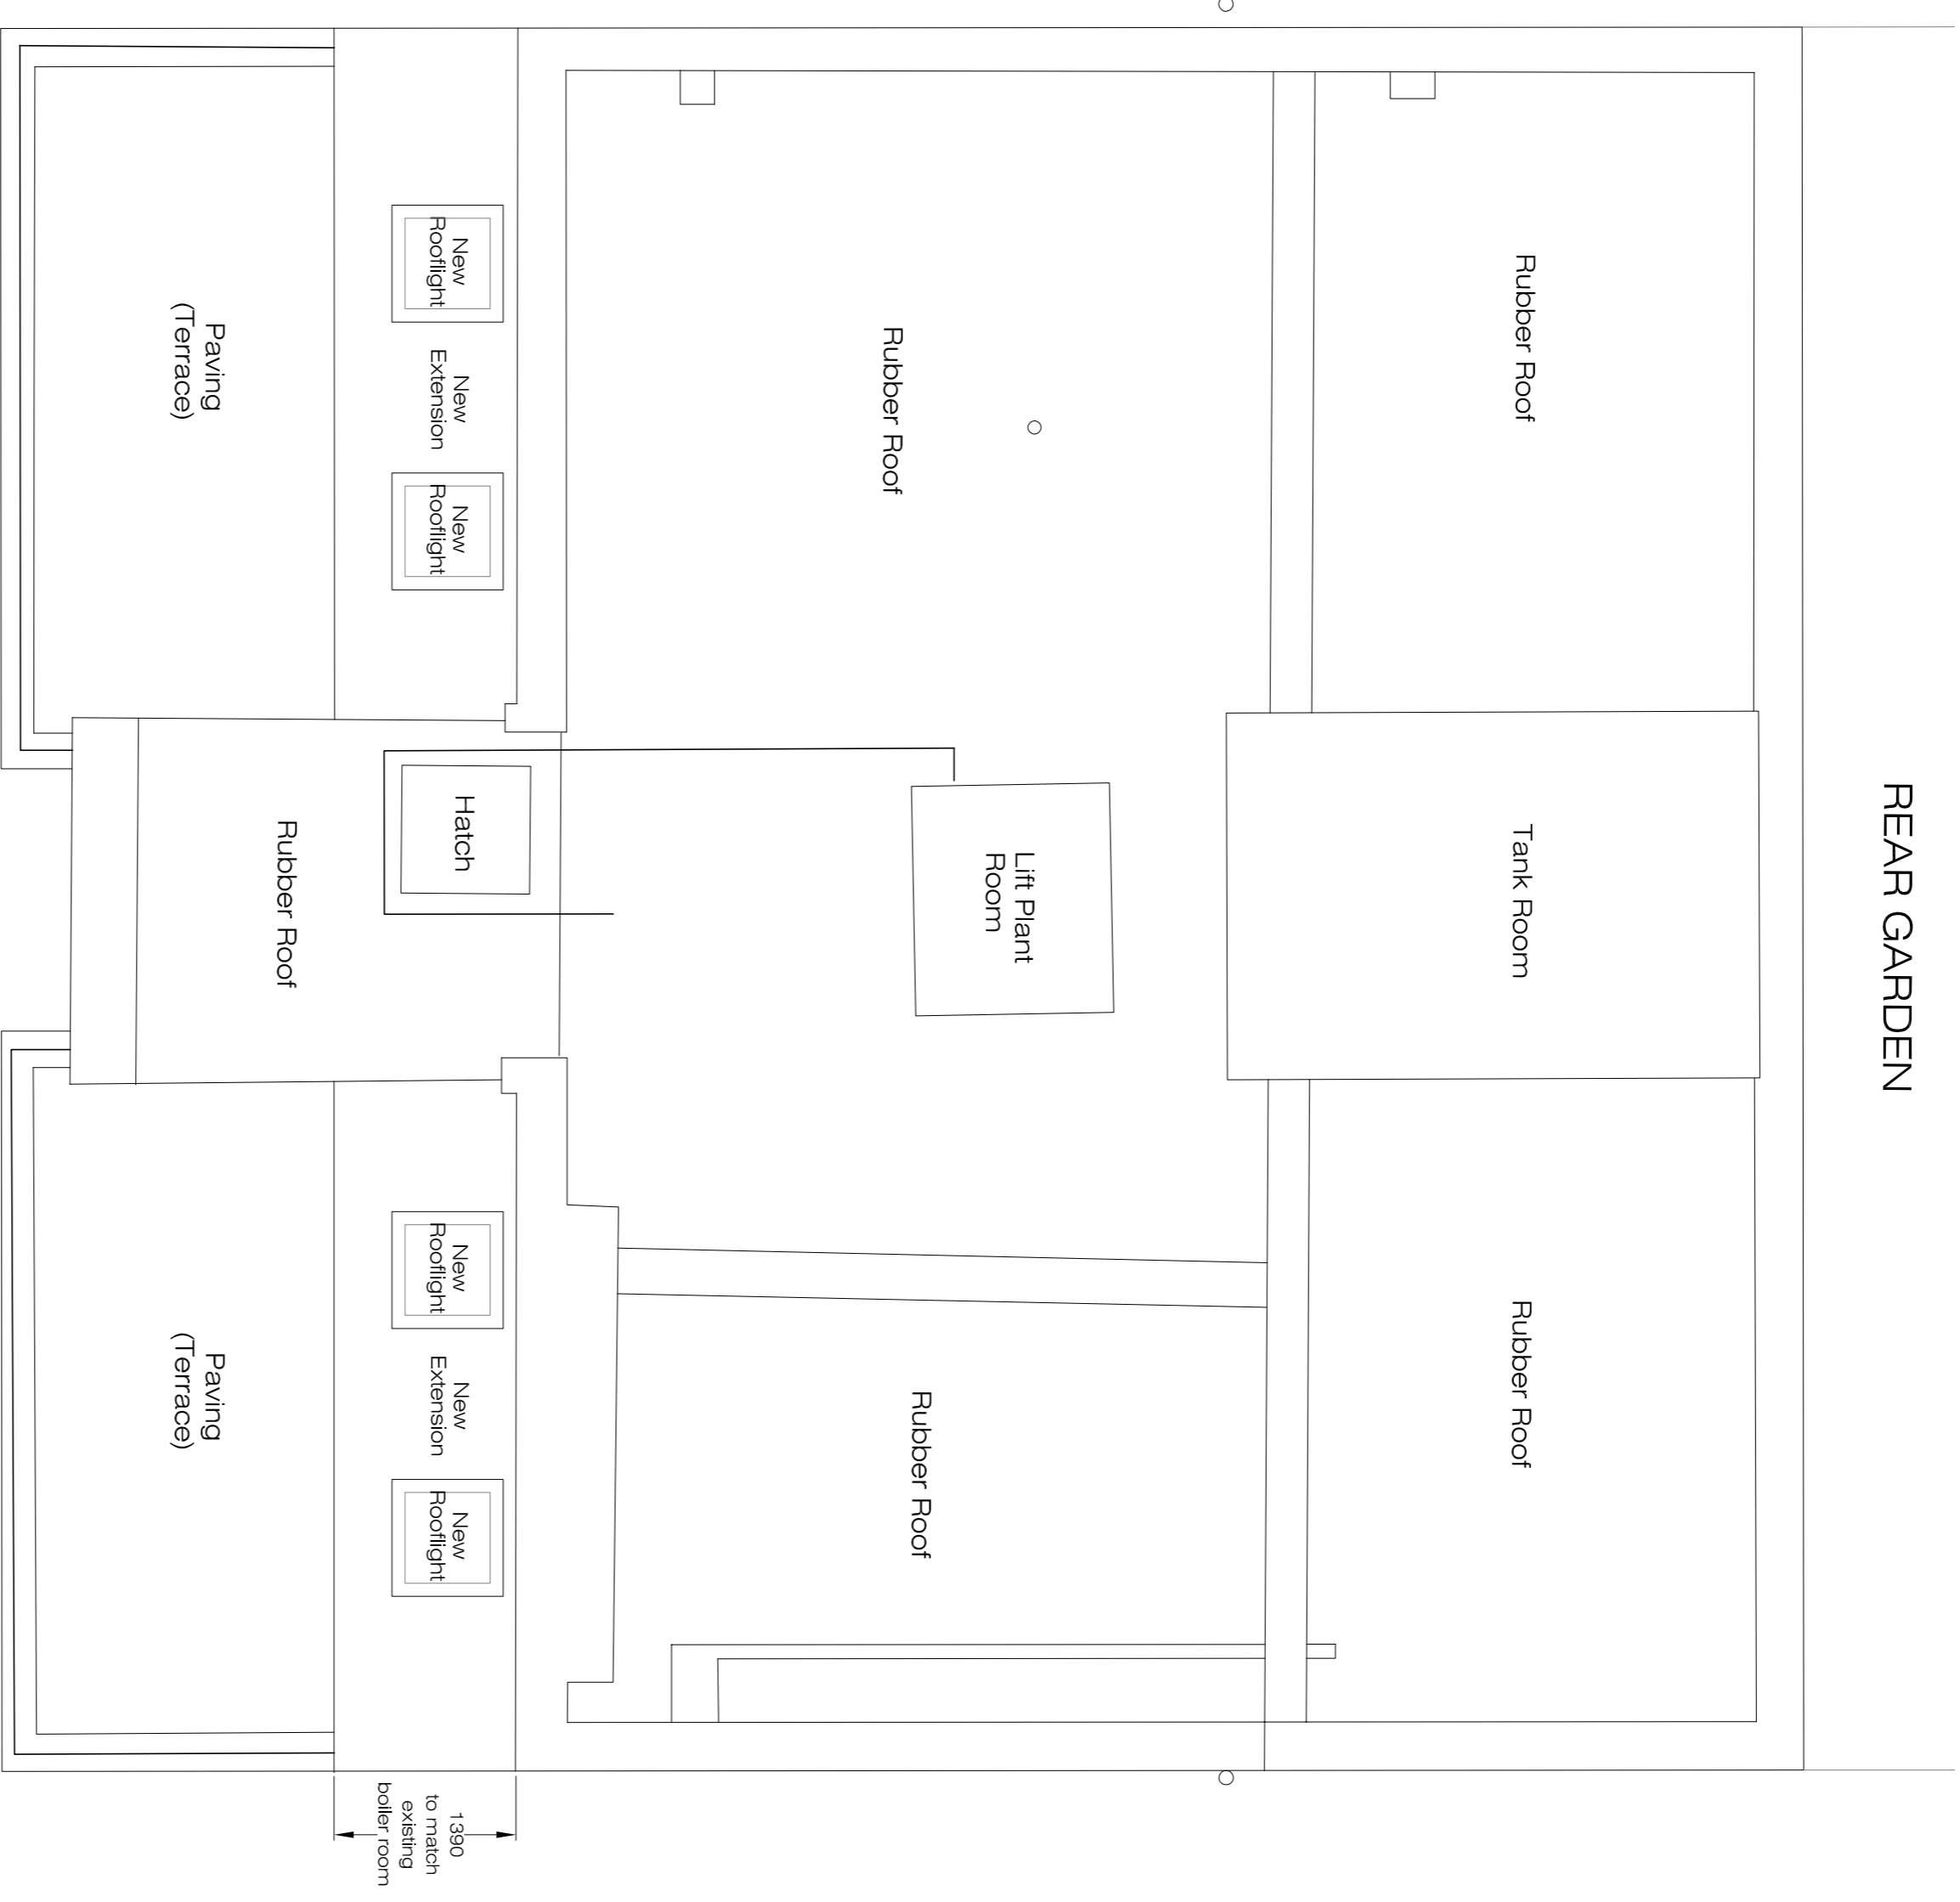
Paving
(Terrace)

New
Rooflight

New
Extension

New
Rooflight

Rubber Roof

Rubber Roof

Rubber Roof

Hatch

Lift Plant
Room

Tank Room

REAR GARDEN

Paving
(Terrace)

New
Rooflight

New
Extension

New
Rooflight

Rubber Roof

Rubber Roof

1390
to match
existing
boiler room